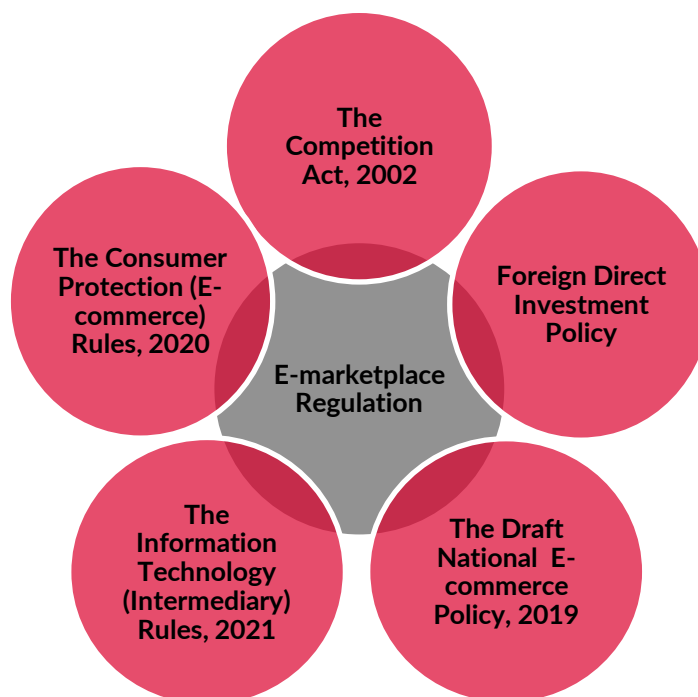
The Competition Act, 2002

Foreign Direct Investment Policy

The Draft National E-commerce Policy, 2019

The Information Technology (Intermediary) Rules, 2021

The Consumer Protection (E-commerce) Rules, 2020

E-marketplace Regulation